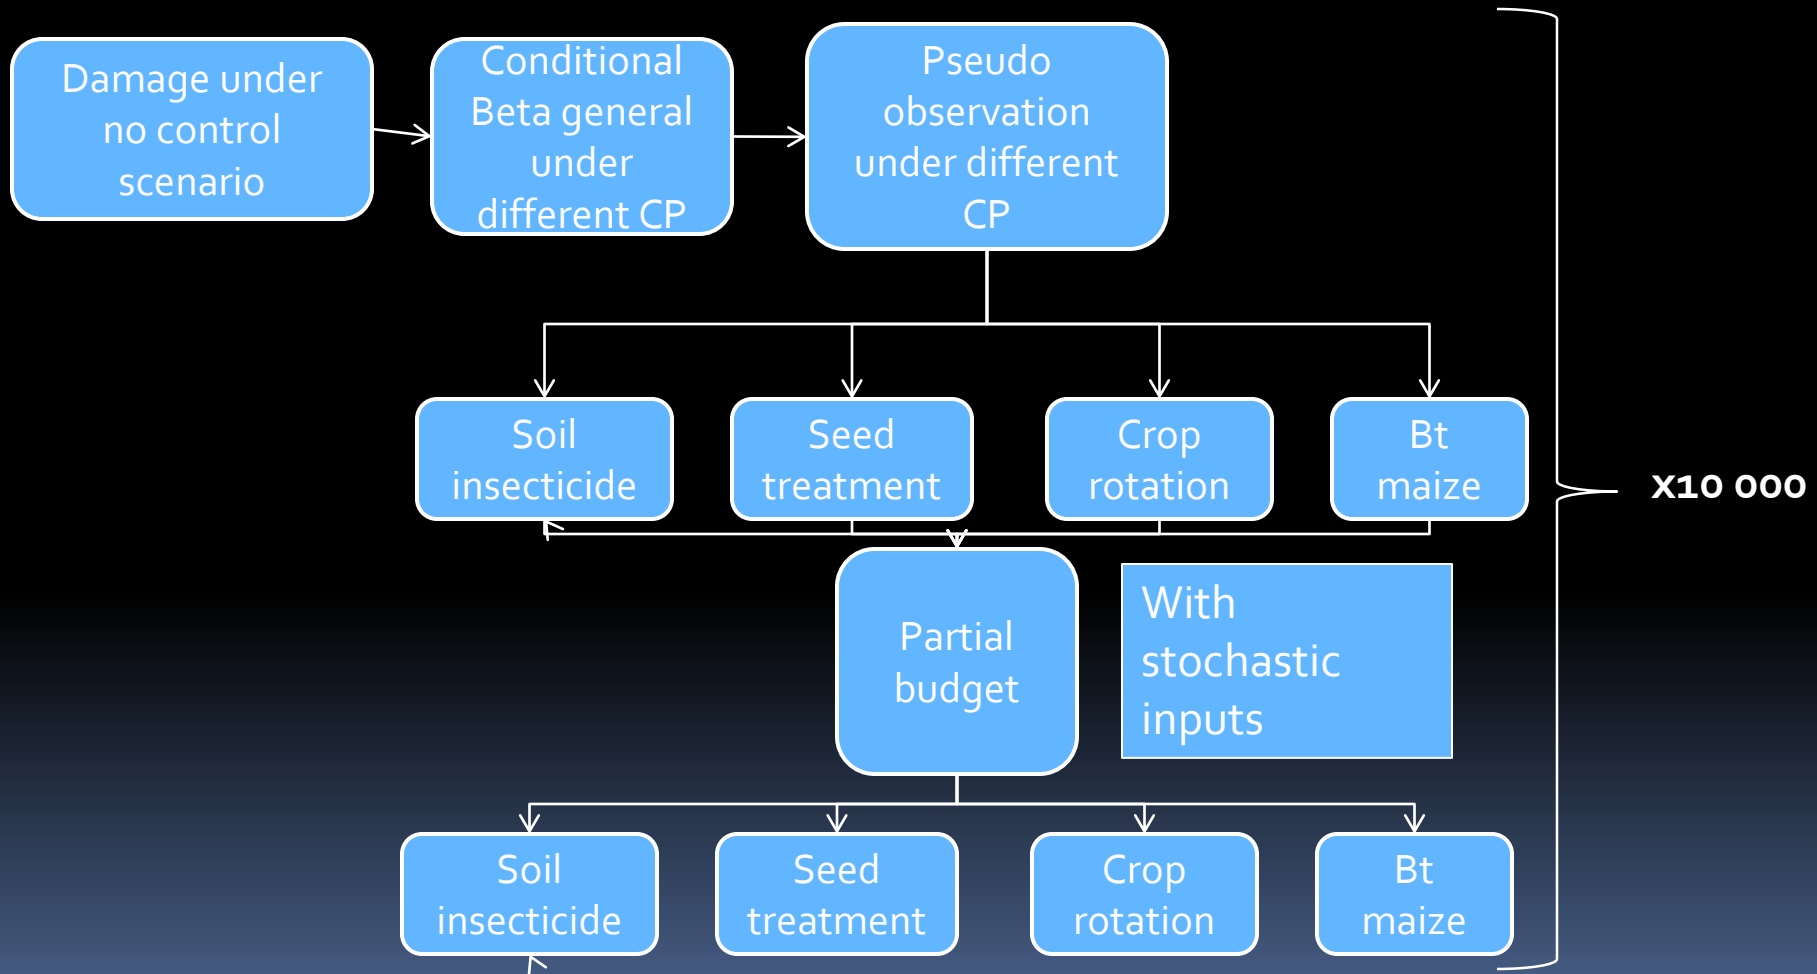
Damage under no control scenario

Conditional Beta general under different CP

Pseudo observation under different CP

Soil insecticide

Seed treatment

Crop rotation

Bt maize

Partial budget

With stochastic inputs

Soil insecticide

Seed treatment

Crop rotation

Bt maize

x10 000